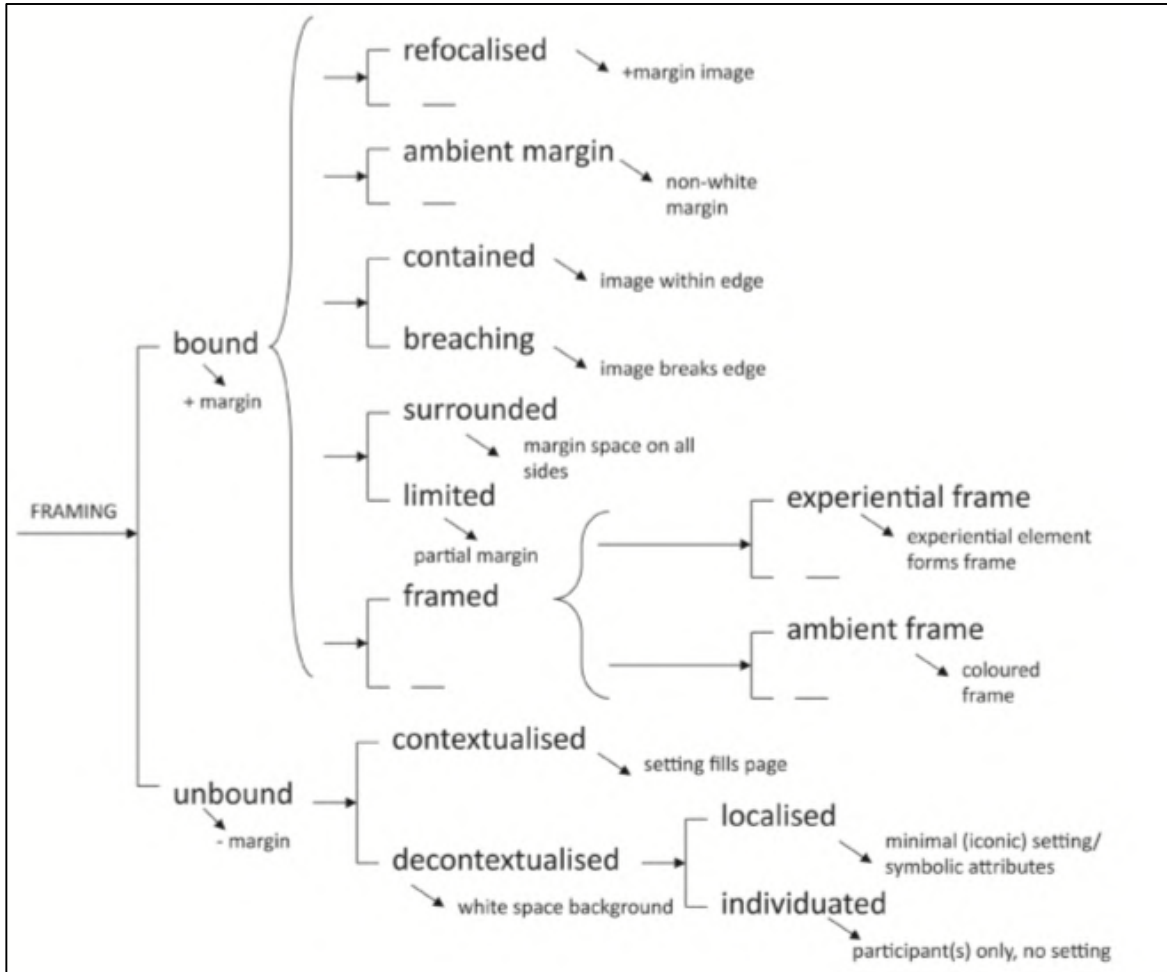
FRAMING

bound
+ margin

refocalised
+margin image
—

ambient margin
non-white margin
—

contained
image within edge

breaching
image breaks edge

surrounded
margin space on all sides

limited
partial margin

framed
—

experiential frame
experiential element forms frame
—

ambient frame
coloured frame
—

unbound
- margin

contextualised
setting fills page

decontextualised
white space background

localised
minimal (iconic) setting/ symbolic attributes

individuated
participant(s) only, no setting